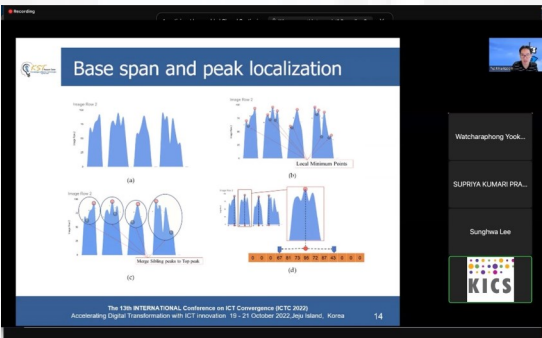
Recording

Base span and peak localization

Image Row 2

(a)

Image Row 2

Local Minimum Points

(b)

Image Row 2

Merge Sibling peaks to Top peak

(c)

0 0 0 67 81 75 90 72 67 43 0 0 0

(d)

The 13th INTERNATIONAL Conference on ICT Convergence (ICTC 2022)
Accelerating Digital Transformation with ICT innovation 19 - 21 October 2022,Jeju Island, Korea

14

Watcharaphong Yook...

SUPRIYA KUMARI PRA...

Sunghwa Lee

KICS